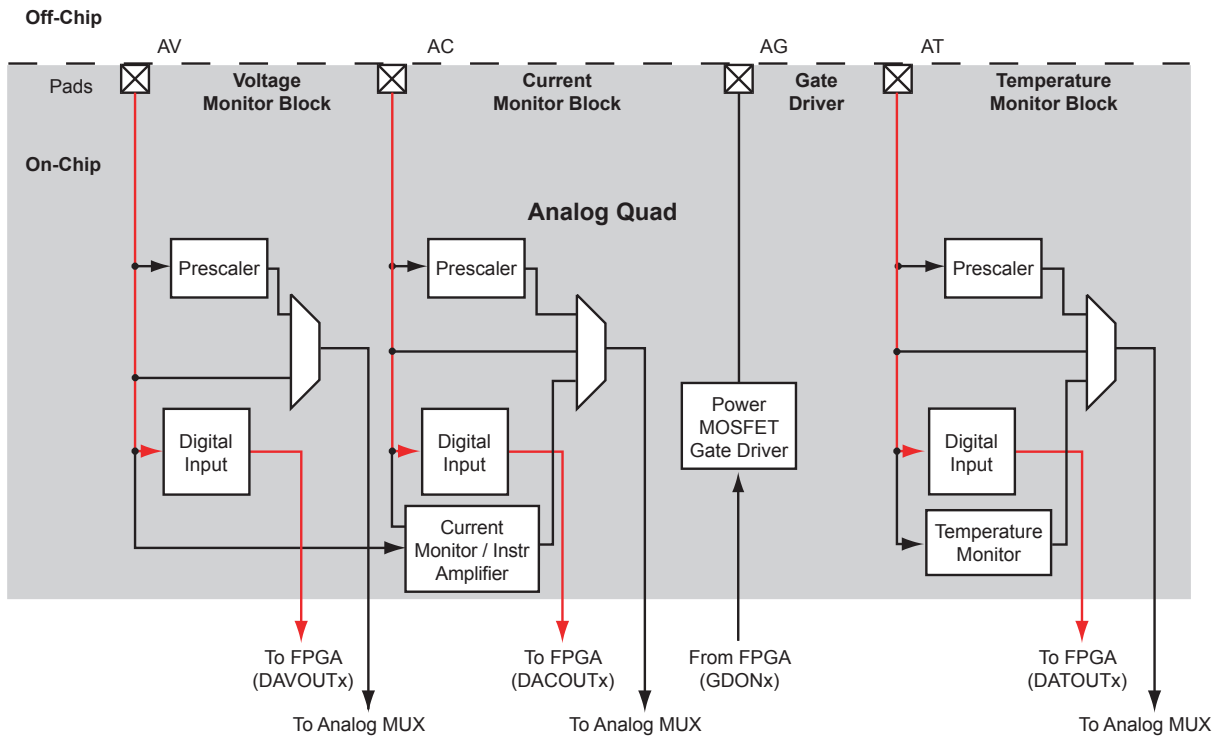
Off-Chip

AV

AC

AG

AT

Pads

Voltage Monitor Block

Current Monitor Block

Gate Driver

Temperature Monitor Block

On-Chip

Analog Quad

Prescaler

Prescaler

Prescaler

Digital Input

Digital Input

Power MOSFET Gate Driver

Digital Input

Current Monitor / Instr Amplifier

Temperature Monitor

To FPGA (DAVOUTx)

To FPGA (DACOUTx)

From FPGA (GDONx)

To FPGA (DATOUTx)

To Analog MUX

To Analog MUX

To Analog MUX